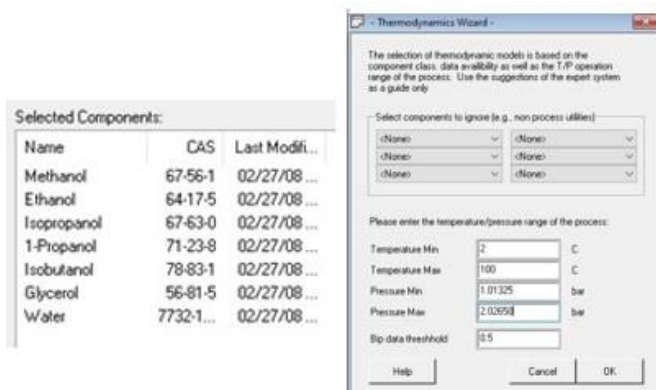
Selected Components:

| Name | CAS | Last Modifi... |
|---|---|---|
| Methanol | 67-56-1 | 02/27/08 ... |
| Ethanol | 64-17-5 | 02/27/08 ... |
| Isopropanol | 67-63-0 | 02/27/08 ... |
| 1-Propanol | 71-23-8 | 02/27/08 ... |
| Isobutanol | 78-83-1 | 02/27/08 ... |
| Glycerol | 56-81-5 | 02/27/08 ... |
| Water | 7732-1... | 02/27/08 ... |

- Thermodynamics Wizard -

The selection of thermodynamic models is based on the component class, data availability as well as the T/P operation range of the process. Use the suggestions of the expert system as a guide only

Select components to ignore (e.g., non process utilities)

<None> <None>
<None> <None>
<None> <None>

Please enter the temperature/pressure range of the process:

Temperature Min 2 C
Temperature Max 100 C
Pressure Min 1.01325 bar
Pressure Max 2.02650 bar
Bip data threshhold 0.5

Help Cancel OK